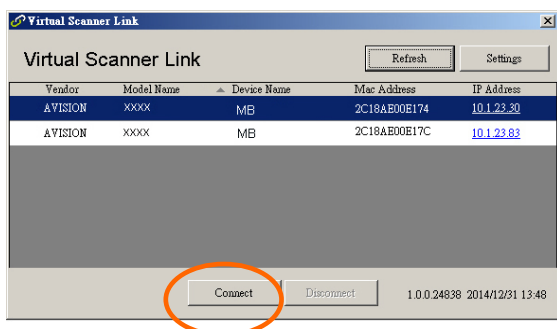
Virtual Scanner Link

Virtual Scanner Link

Refresh

Settings

| Vendor | Model Name | Device Name | Mac Address | IP Address |
|---|---|---|---|---|
| AVISION | XXXX | MB | 2C18AE00E174 | 10.1.23.30 |
| AVISION | XXXX | MB | 2C18AE00E17C | 10.1.23.83 |

Connect

Disconnect

1.0.0.24838 2014/12/31 13:48